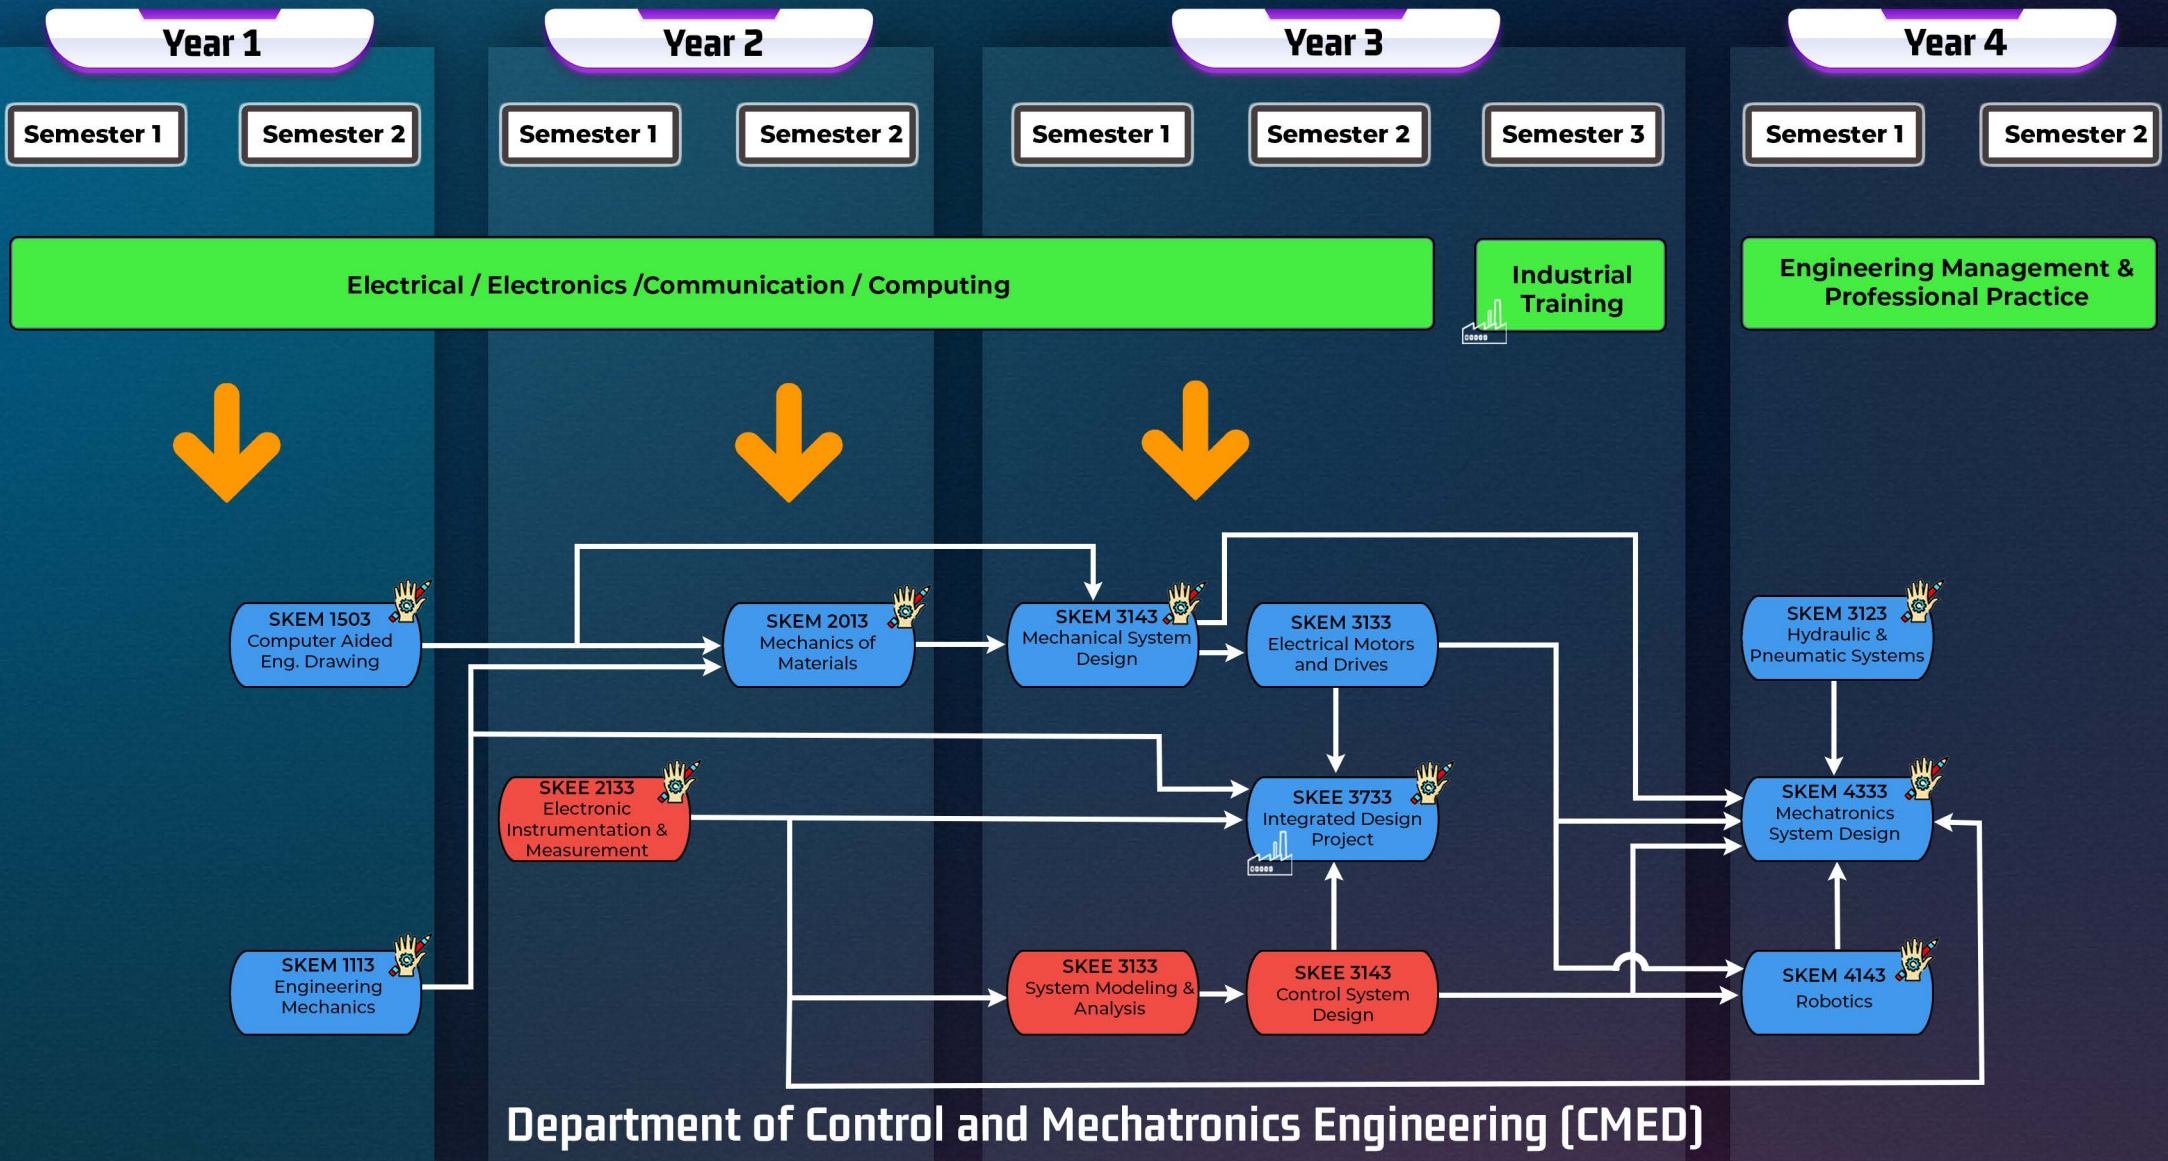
Year 1

Year 2

Year 3

Year 4

Semester 1

Semester 2

Semester 1

Semester 2

Semester 1

Semester 2

Semester 3

Semester 1

Semester 2

Electrical / Electronics /Communication / Computing

Industrial Training

Engineering Management & Professional Practice

SKEM 1503 Computer Aided Eng. Drawing

SKEM 2013 Mechanics of Materials

SKEM 3143 Mechanical System Design

SKEM 3133 Electrical Motors and Drives

SKEM 3123 Hydraulic & Pneumatic Systems

SKEE 2133 Electronic Instrumentation & Measurement

SKEE 3733 Integrated Design Project

SKEM 4333 Mechatronics System Design

SKEM 1113 Engineering Mechanics

SKEE 3133 System Modeling & Analysis

SKEE 3143 Control System Design

SKEM 4143 Robotics

Department of Control and Mechatronics Engineering (CMED)